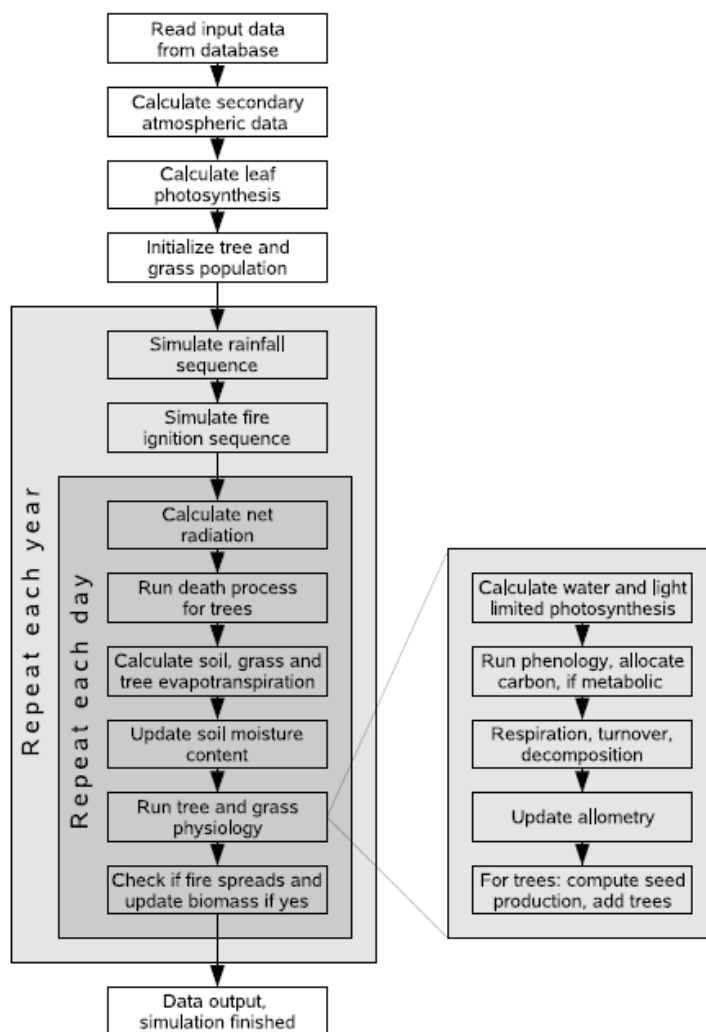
Read input data from database

Calculate secondary atmospheric data

Calculate leaf photosynthesis

Initialize tree and grass population

Repeat each year

Simulate rainfall sequence

Simulate fire ignition sequence

Repeat each day

Calculate net radiation

Run death process for trees

Calculate soil, grass and tree evapotranspiration

Update soil moisture content

Run tree and grass physiology

Check if fire spreads and update biomass if yes

Calculate water and light limited photosynthesis

Run phenology, allocate carbon, if metabolic

Respiration, turnover, decomposition

Update allometry

For trees: compute seed production, add trees

Data output, simulation finished